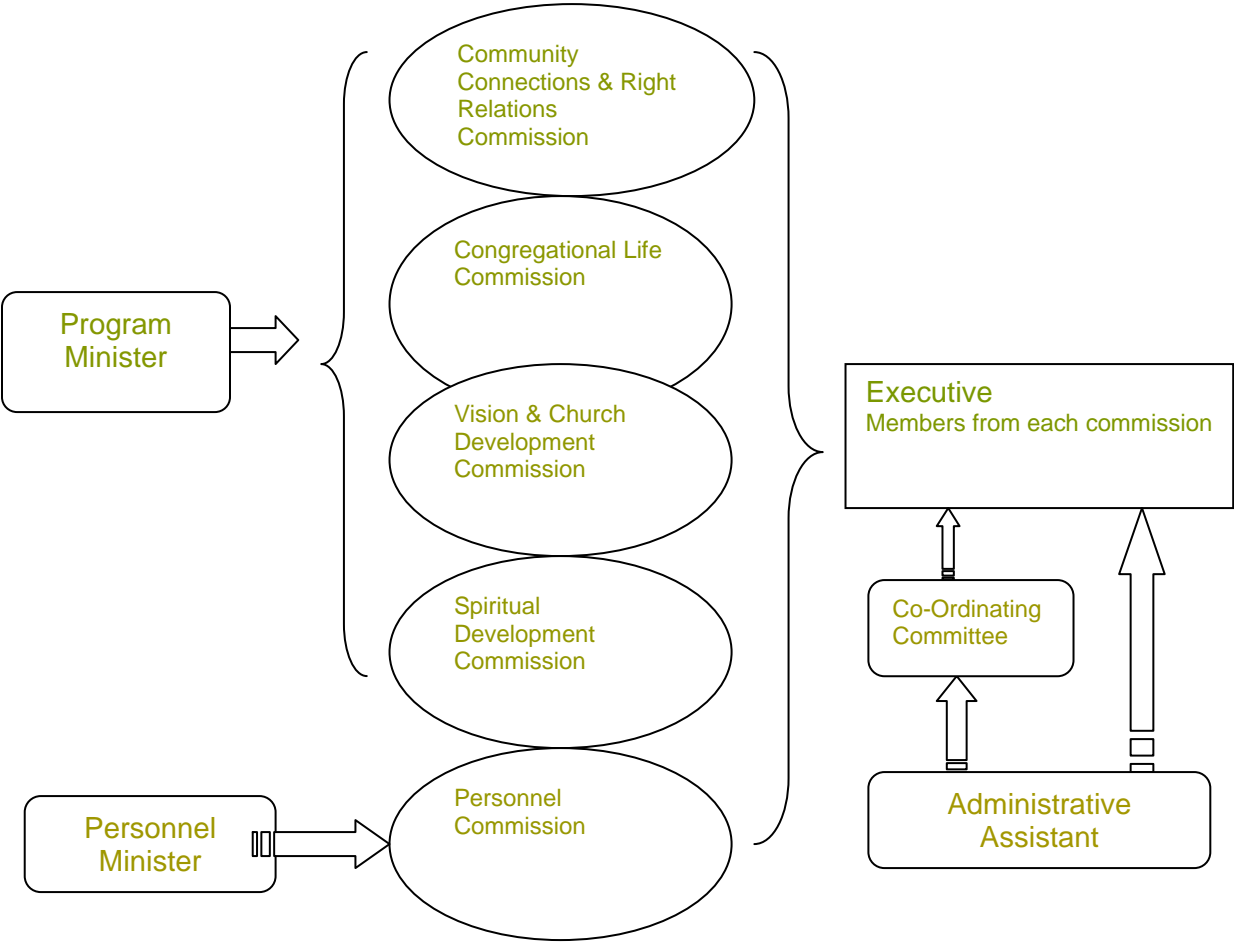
Program Minister

Community Connections & Right Relations Commission

Congregational Life Commission

Vision & Church Development Commission

Spiritual Development Commission

Personnel Minister

Personnel Commission

Executive
Members from each commission

Co-Ordinating Committee

Administrative Assistant